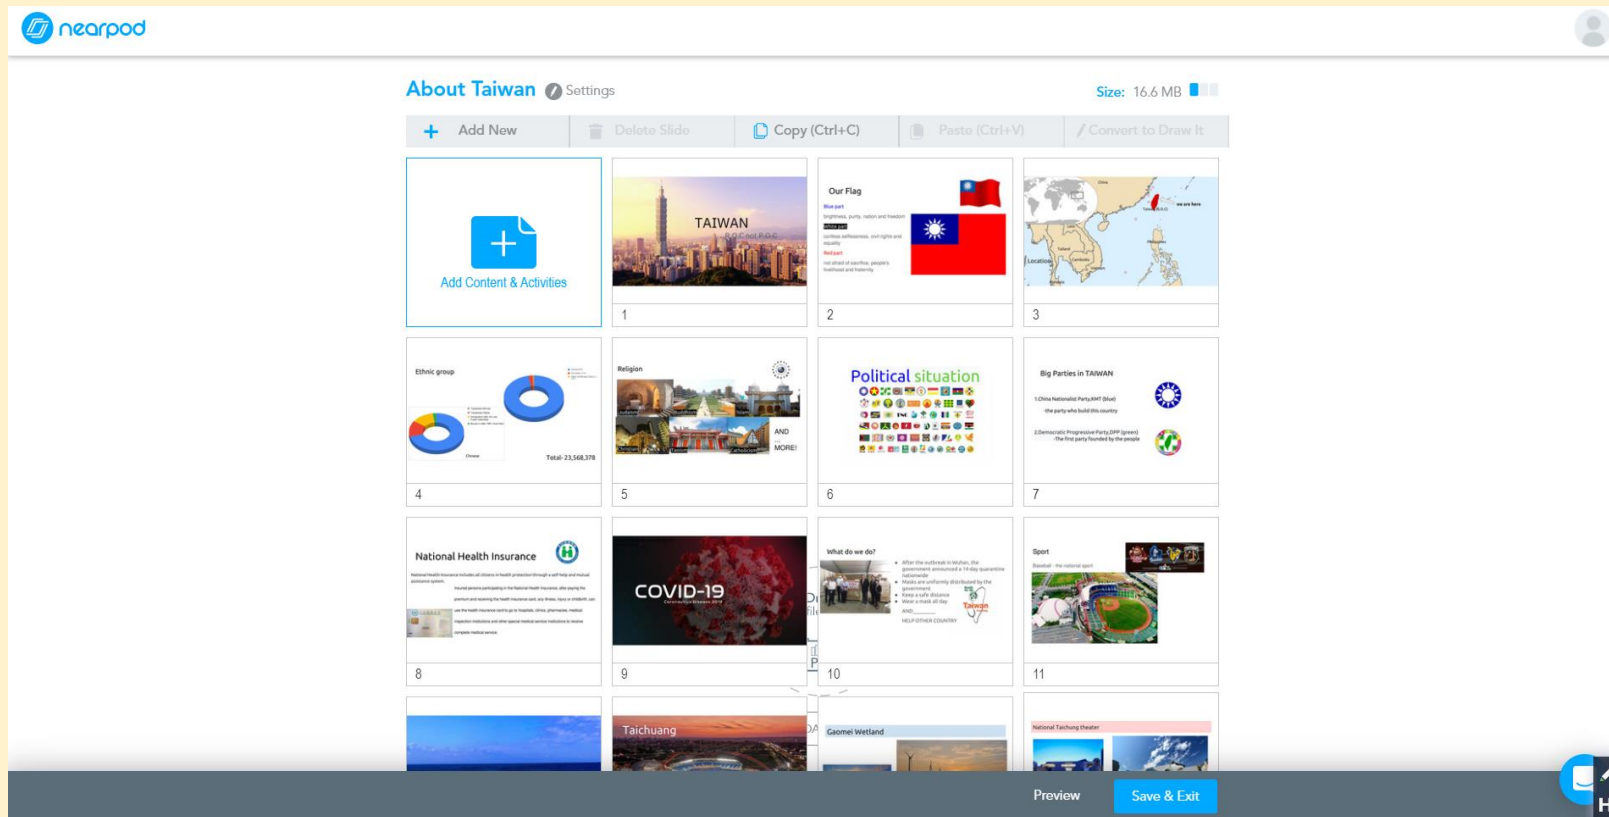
nearpod

About Taiwan Settings

Size: 16.6 MB

Add New | Delete Slide | Copy (Ctrl+C) | Paste (Ctrl+V) | Convert to Draw It

Add Content & Activities

TAIWAN
1

Our Flag
2

3

Ethnic group
Total: 23,568,378
4

Religion
AND MORE!
5

Political situation
6

Big Parties in TAIWAN
1.China Nationalist Party,KMT (blue)
2.Democratic Progressive Party,DPP (green)
7

National Health Insurance
8

COVID-19
9

What do we do?
10

Sport
11

Taichuang

Gaomei Wetland

National Taichung theater

Preview
Save & Exit